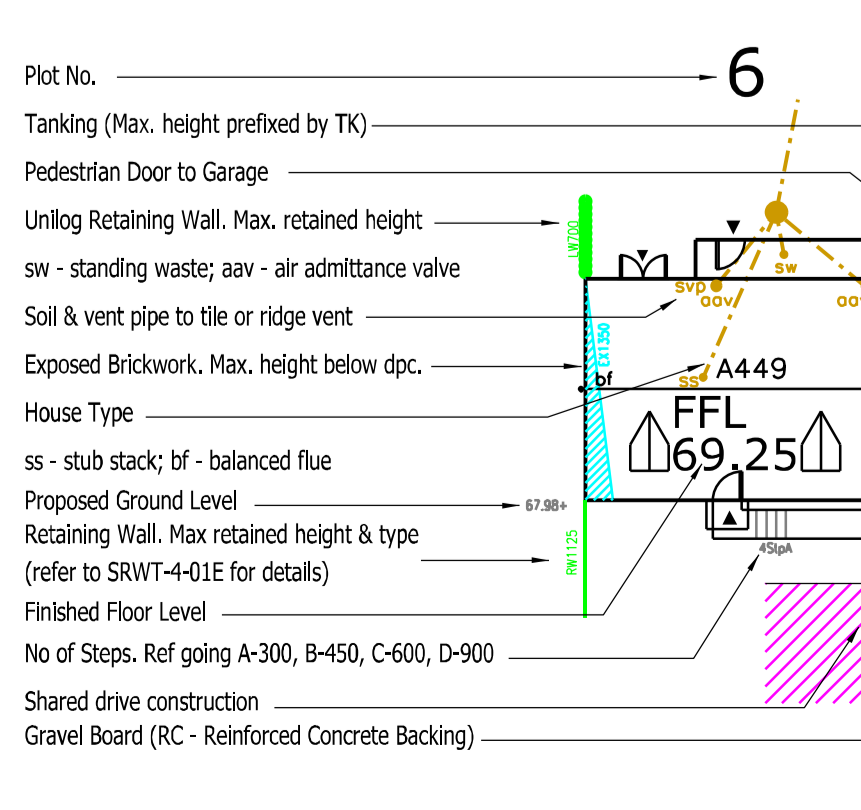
Plot No.
6
Tanking (Max. height prefixed by TK)
Pedestrian Door to Garage
Unilog Retaining Wall. Max. retained height
LW700
sw - standing waste; aav - air admittance valve
sw
svp
aav
aav
Soil & vent pipe to tile or ridge vent
EX1350
Exposed Brickwork. Max. height below dpc.
bf
ss
A449
House Type
FFL
69.25
ss - stub stack; bf - balanced flue
Proposed Ground Level
67.98+
Retaining Wall. Max retained height & type
(refer to SRWT-4-01E for details)
RW1125
4StpA
Finished Floor Level
No of Steps. Ref going A-300, B-450, C-600, D-900
Shared drive construction
Gravel Board (RC - Reinforced Concrete Backing)